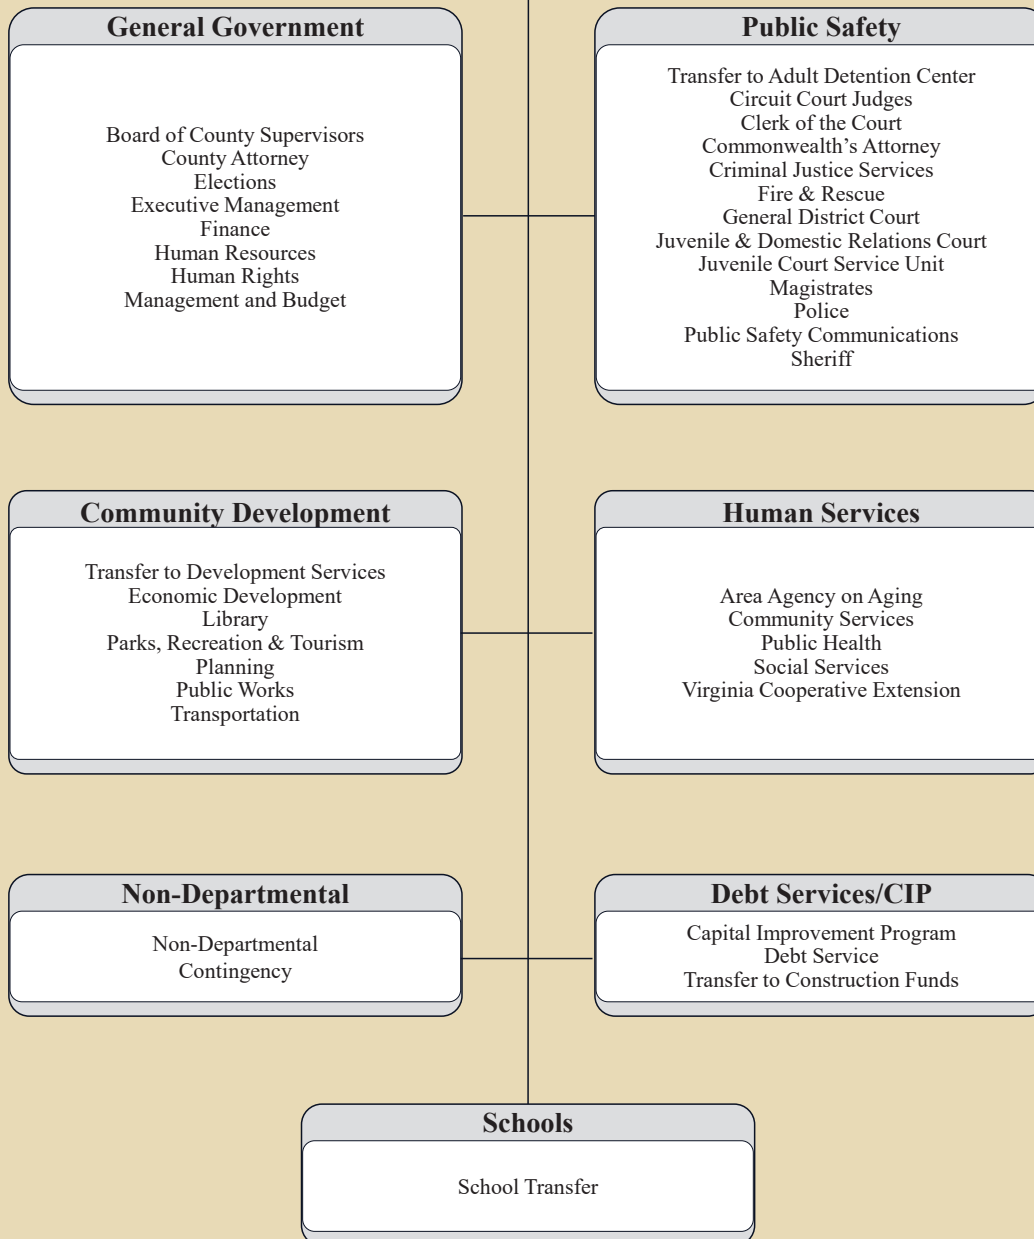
General Government

Board of County Supervisors
County Attorney
Elections
Executive Management
Finance
Human Resources
Human Rights
Management and Budget

Public Safety

Transfer to Adult Detention Center
Circuit Court Judges
Clerk of the Court
Commonwealth's Attorney
Criminal Justice Services
Fire & Rescue
General District Court
Juvenile & Domestic Relations Court
Juvenile Court Service Unit
Magistrates
Police
Public Safety Communications
Sheriff

Community Development

Transfer to Development Services
Economic Development
Library
Parks, Recreation & Tourism
Planning
Public Works
Transportation

Human Services

Area Agency on Aging
Community Services
Public Health
Social Services
Virginia Cooperative Extension

Non-Departmental

Non-Departmental
Contingency

Debt Services/CIP

Capital Improvement Program
Debt Service
Transfer to Construction Funds

Schools

School Transfer